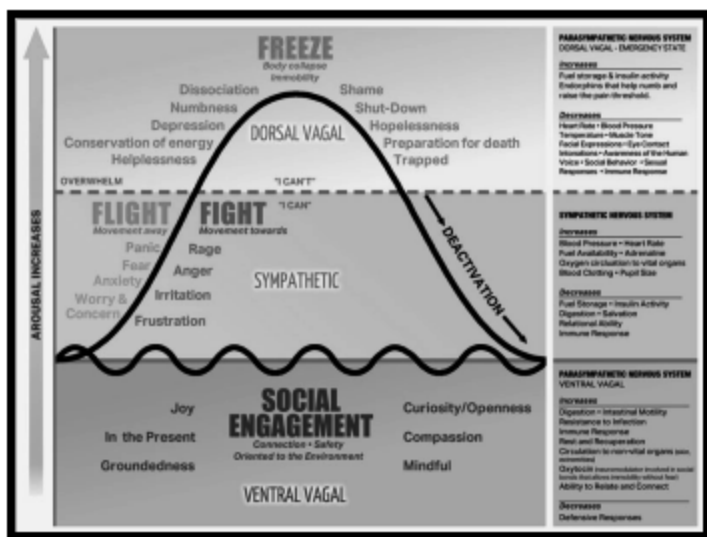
AROUSAL INCREASES

FREEZE
Body collapse
Immobility

Dissociation
Numbness
Depression
Conservation of energy
Helplessness

Shame
Shut-Down
Hopelessness
Preparation for death
Trapped

DORSAL VAGAL

OVERWHELM

"I CAN'T"

"I CAN"

FLIGHT
Movement away

FIGHT
Movement towards

Panic
Fear
Anxiety
Worry & Concern

Rage
Anger
Irritation
Frustration

SYMPATHETIC

DEACTIVATION

SOCIAL ENGAGEMENT
Connection • Safety
Oriented to the Environment

Joy
In the Present
Groundedness

Curiosity/Openness
Compassion
Mindful

VENTRAL VAGAL

PARASYMPATHETIC NERVOUS SYSTEM
DORSAL VAGAL - EMERGENCY STATE

Increases
Fuel storage & insulin activity
Endorphins that help numb and raise the pain threshold.

Decreases
Heart Rate • Blood Pressure
Temperature • Muscle Tone
Facial Expressions • Eye Contact
Intonation • Awareness of the Human Voice • Social Behavior • Sexual Responses • Immune Response

SYMPATHETIC NERVOUS SYSTEM

Increases
Blood Pressure • Heart Rate
Fuel Availability • Adrenaline
Oxygen circulation to vital organs
Blood Clotting • Pupil Size

Decreases
Fuel Storage • Insulin Activity
Digestion • Salivation
Relational Ability
Immune Response

PARASYMPATHETIC NERVOUS SYSTEM
VENTRAL VAGAL

Increases
Digestion • Intestinal Motility
Resistance to Infection
Immune Response
Rest and Recuperation
Circulation to non-vital organs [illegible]
Oxytocin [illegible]
Ability to Relate and Connect

Decreases
Defensive Responses